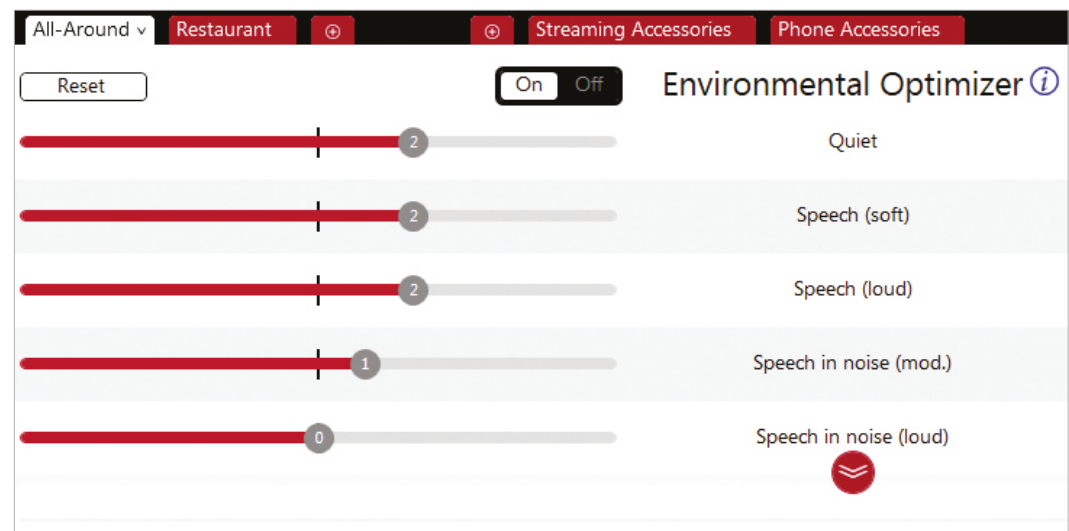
All-Around ⌄ Restaurant ⊕ ⊕ Streaming Accessories Phone Accessories

Reset

On Off

Environmental Optimizer ⓘ

2 Quiet

2 Speech (soft)

2 Speech (loud)

1 Speech in noise (mod.)

0 Speech in noise (loud)